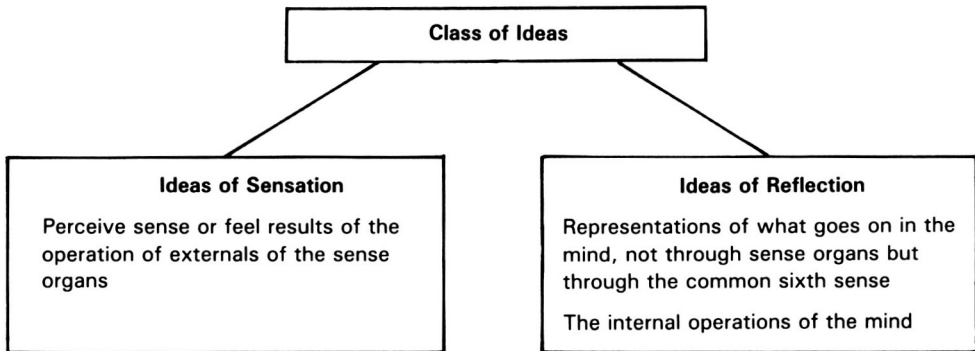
Class of Ideas

Ideas of Sensation

Perceive sense or feel results of the operation of externals of the sense organs

Ideas of Reflection

Representations of what goes on in the mind, not through sense organs but through the common sixth sense

The internal operations of the mind